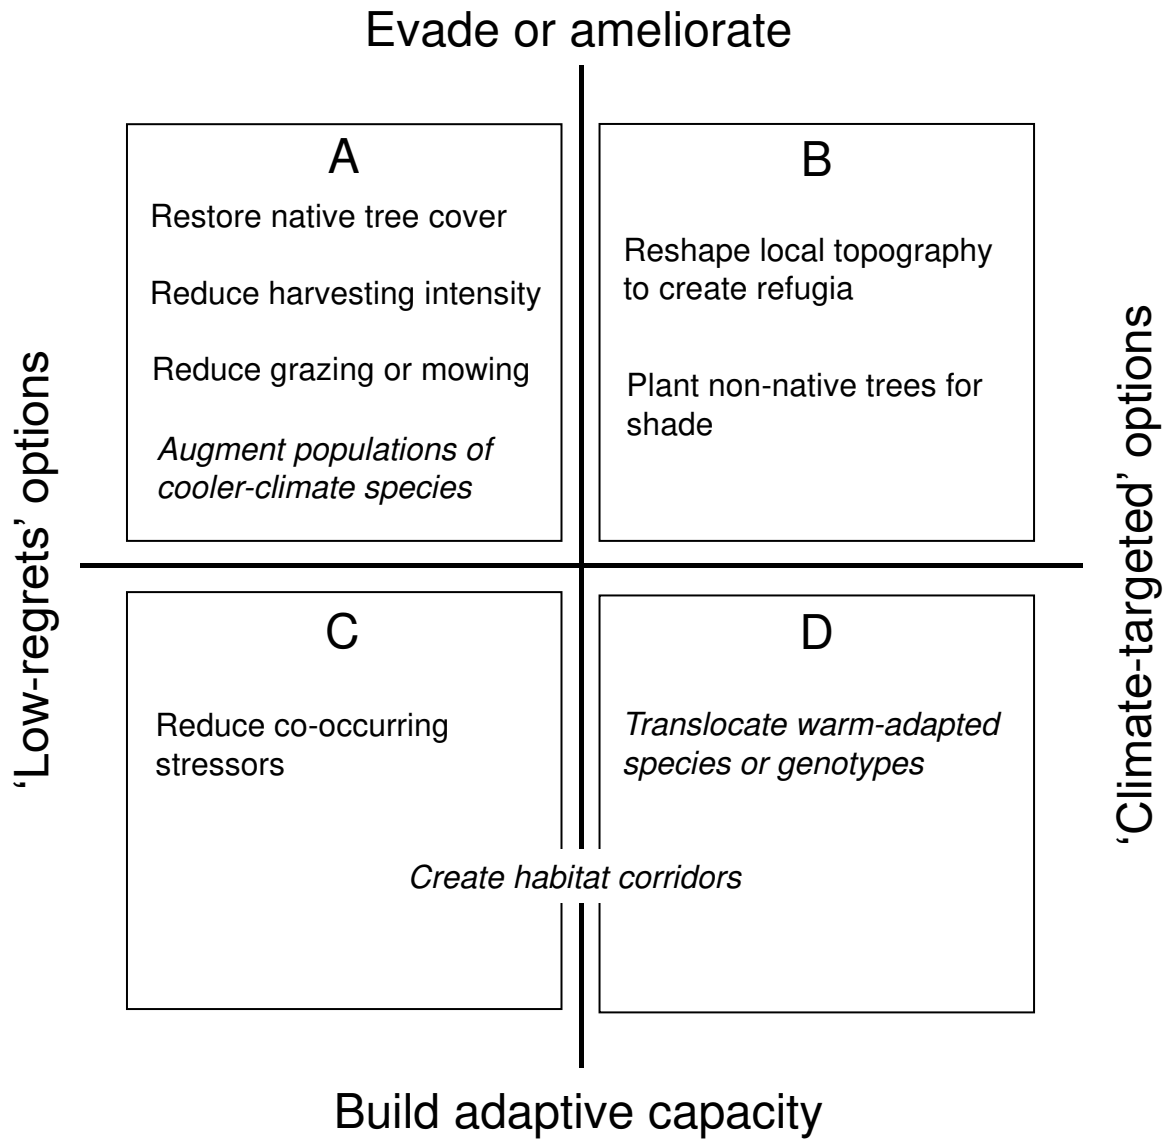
Evade or ameliorate

'Low-regrets' options

'Climate-targeted' options

A

Restore native tree cover

Reduce harvesting intensity

Reduce grazing or mowing

*Augment populations of cooler-climate species*

B

Reshape local topography to create refugia

Plant non-native trees for shade

C

Reduce co-occurring stressors

D

*Translocate warm-adapted species or genotypes*

*Create habitat corridors*

Build adaptive capacity